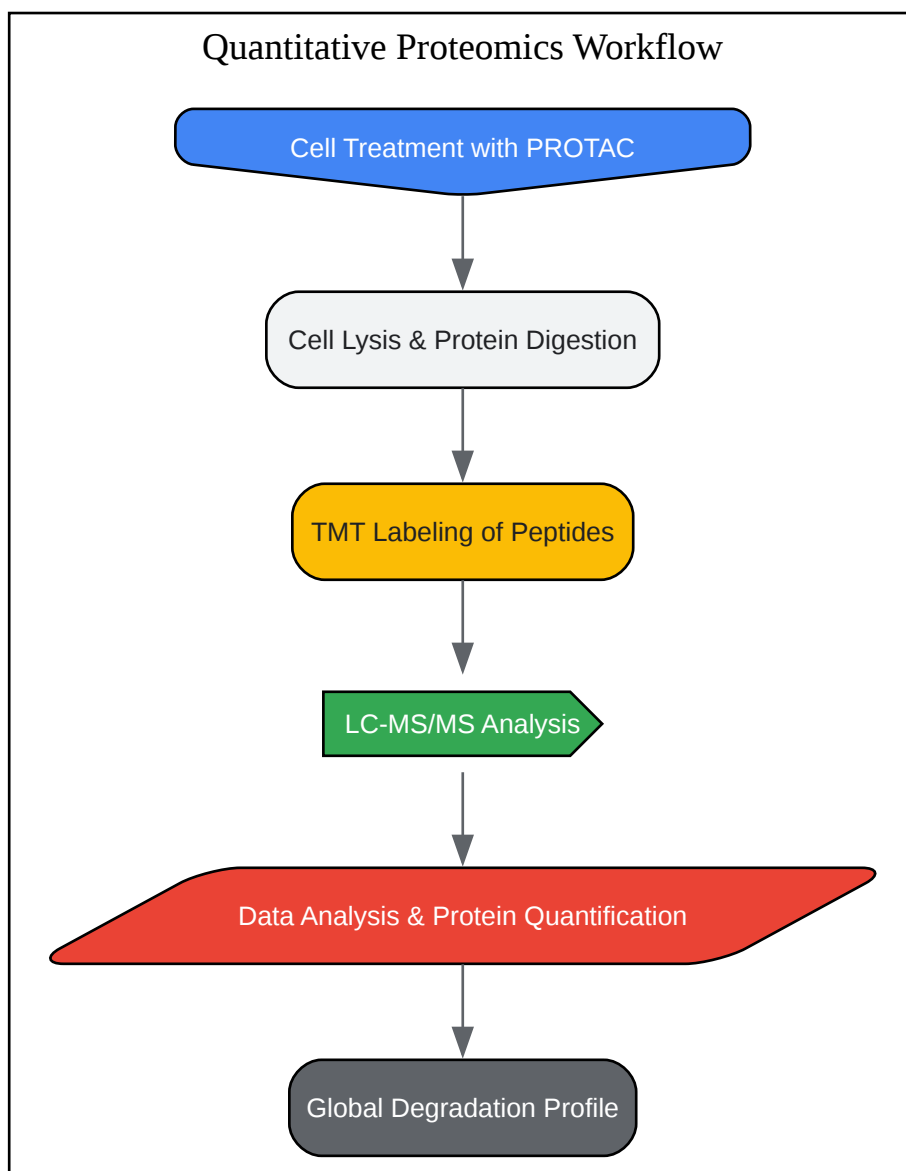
Quantitative Proteomics Workflow

Cell Treatment with PROTAC

Cell Lysis & Protein Digestion

TMT Labeling of Peptides

LC-MS/MS Analysis

Data Analysis & Protein Quantification

Global Degradation Profile